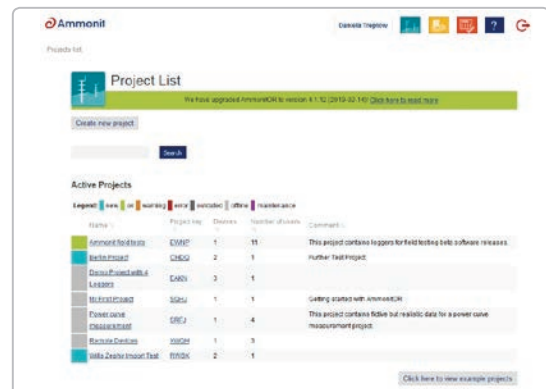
Ammonit

Daniela Trapkow

Projects list

Project List

We have upgraded AmmonitOR to version 1.1.12 (2019-02-14)! Click here to read more.

Create new project

Search

Active Projects

Legend: new ok warning error excluded offline maintenance

| Name | Project key | Devices | Number of users | Comment |
|---|---|---|---|---|
| Ammonit field tests | EWNP | 1 | 11 | This project contains loggers for field testing beta software releases. |
| Berlin Project | CHDQ | 2 | 1 | Further Test Project |
| Demo Project with 4 Loggers | EAKN | 3 | 1 | |
| My First Project | SGHJ | 1 | 1 | Getting started with AmmonitOR |
| Power curve measurement | DREJ | 1 | 4 | This project contains fictive but realistic data for a power curve measurement project. |
| Remote Devices | XWGH | 1 | 3 | |
| Villa Zephyr Import Test | RRSK | 2 | 1 | |

Click here to view example projects